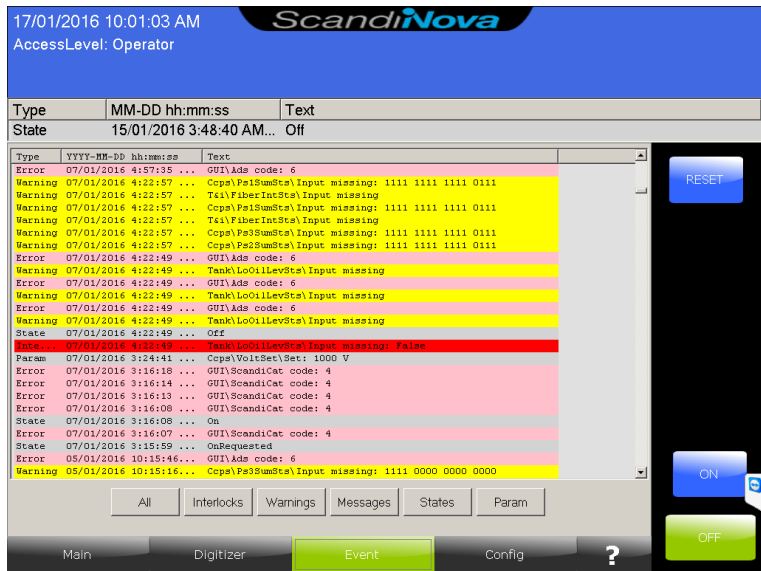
17/01/2016 10:01:03 AM
AccessLevel: Operator

ScandiNova

| Type | MM-DD hh:mm:ss | Text |
|---|---|---|
| State | 15/01/2016 3:48:40 AM... | Off |

| Type | YYYY-MM-DD hh:mm:ss | Text |
|---|---|---|
| Error | 07/01/2016 4:57:35 ... | GUI\Ads code: 6 |
| Warning | 07/01/2016 4:22:57 ... | Ccps\Ps1SumSts\Input missing: 1111 1111 1111 0111 |
| Warning | 07/01/2016 4:22:57 ... | T&i\FiberIntSts\Input missing |
| Warning | 07/01/2016 4:22:57 ... | Ccps\Ps1SumSts\Input missing: 1111 1111 1111 0111 |
| Warning | 07/01/2016 4:22:57 ... | T&i\FiberIntSts\Input missing |
| Warning | 07/01/2016 4:22:57 ... | Ccps\Ps3SumSts\Input missing: 1111 1111 1111 0111 |
| Warning | 07/01/2016 4:22:57 ... | Ccps\Ps2SumSts\Input missing: 1111 1111 1111 0111 |
| Error | 07/01/2016 4:22:49 ... | GUI\Ads code: 6 |
| Warning | 07/01/2016 4:22:49 ... | Tank\LoOilLevSts\Input missing |
| Error | 07/01/2016 4:22:49 ... | GUI\Ads code: 6 |
| Warning | 07/01/2016 4:22:49 ... | Tank\LoOilLevSts\Input missing |
| Error | 07/01/2016 4:22:49 ... | GUI\Ads code: 6 |
| Warning | 07/01/2016 4:22:49 ... | Tank\LoOilLevSts\Input missing |
| State | 07/01/2016 4:22:49 ... | Off |
| Inte... | 07/01/2016 4:22:49 ... | Tank\LoOilLevSts\Input missing: False |
| Param | 07/01/2016 3:24:41 ... | Ccps\VoltSet\Set: 1000 V |
| Error | 07/01/2016 3:16:18 ... | GUI\ScandiCat code: 4 |
| Error | 07/01/2016 3:16:14 ... | GUI\ScandiCat code: 4 |
| Error | 07/01/2016 3:16:13 ... | GUI\ScandiCat code: 4 |
| Error | 07/01/2016 3:16:08 ... | GUI\ScandiCat code: 4 |
| State | 07/01/2016 3:16:08 ... | On |
| Error | 07/01/2016 3:16:07 ... | GUI\ScandiCat code: 4 |
| State | 07/01/2016 3:15:59 ... | OnRequested |
| Error | 05/01/2016 10:15:46... | GUI\Ads code: 6 |
| Warning | 05/01/2016 10:15:16... | Ccps\Ps3SumSts\Input missing: 1111 0000 0000 0000 |

RESET
ON
OFF

All Interlocks Warnings Messages States Param

Main Digitizer Event Config ?